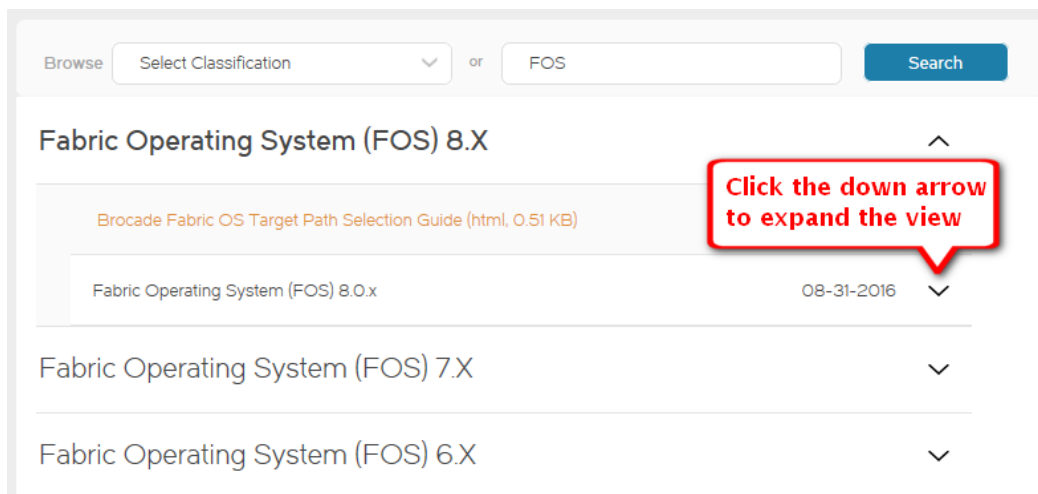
Browse Select Classification or FOS Search

Fabric Operating System (FOS) 8.X

Brocade Fabric OS Target Path Selection Guide (html, 0.51 KB)

Click the down arrow to expand the view

Fabric Operating System (FOS) 8.0.x 08-31-2016

Fabric Operating System (FOS) 7.X

Fabric Operating System (FOS) 6.X